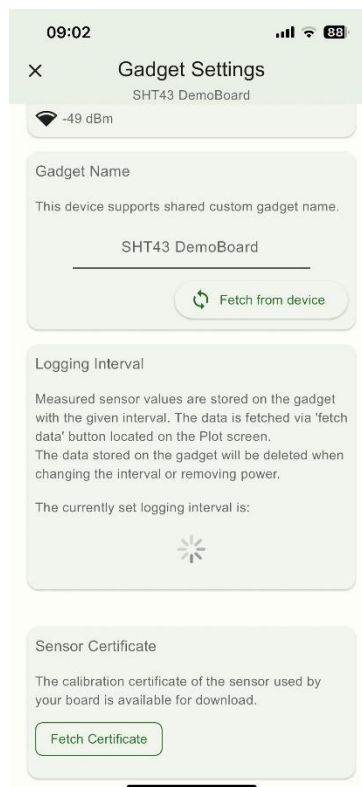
09:02

88

×

Gadget Settings

SHT43 DemoBoard

-49 dBm

Gadget Name

This device supports shared custom gadget name.

SHT43 DemoBoard

Fetch from device

Logging Interval

Measured sensor values are stored on the gadget with the given interval. The data is fetched via 'fetch data' button located on the Plot screen.
The data stored on the gadget will be deleted when changing the interval or removing power.

The currently set logging interval is:

Sensor Certificate

The calibration certificate of the sensor used by your board is available for download.

Fetch Certificate